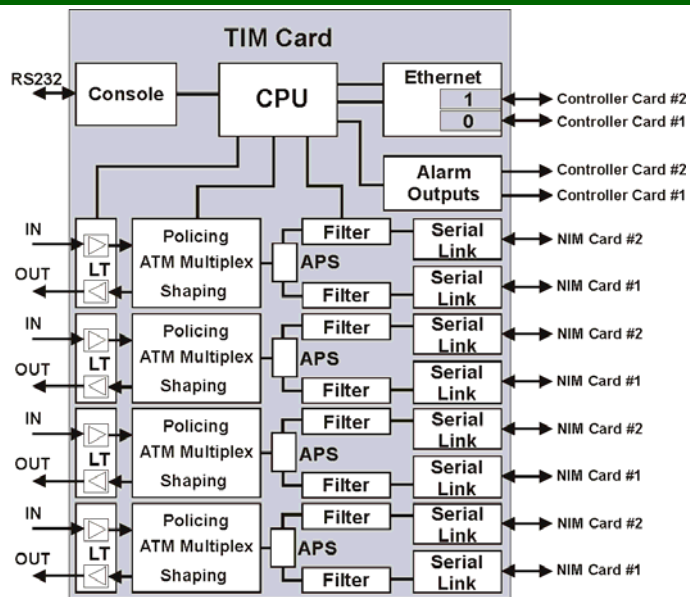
TIM Card

RS232

Console

CPU

Ethernet

1

0

Controller Card #2

Controller Card #1

Alarm Outputs

Controller Card #2

Controller Card #1

IN

OUT

LT

Policing

ATM Multiplex

Shaping

Filter

APS

Filter

Serial Link

Serial Link

NIM Card #2

NIM Card #1

IN

OUT

LT

Policing

ATM Multiplex

Shaping

Filter

APS

Filter

Serial Link

Serial Link

NIM Card #2

NIM Card #1

IN

OUT

LT

Policing

ATM Multiplex

Shaping

Filter

APS

Filter

Serial Link

Serial Link

NIM Card #2

NIM Card #1

IN

OUT

LT

Policing

ATM Multiplex

Shaping

Filter

APS

Filter

Serial Link

Serial Link

NIM Card #2

NIM Card #1